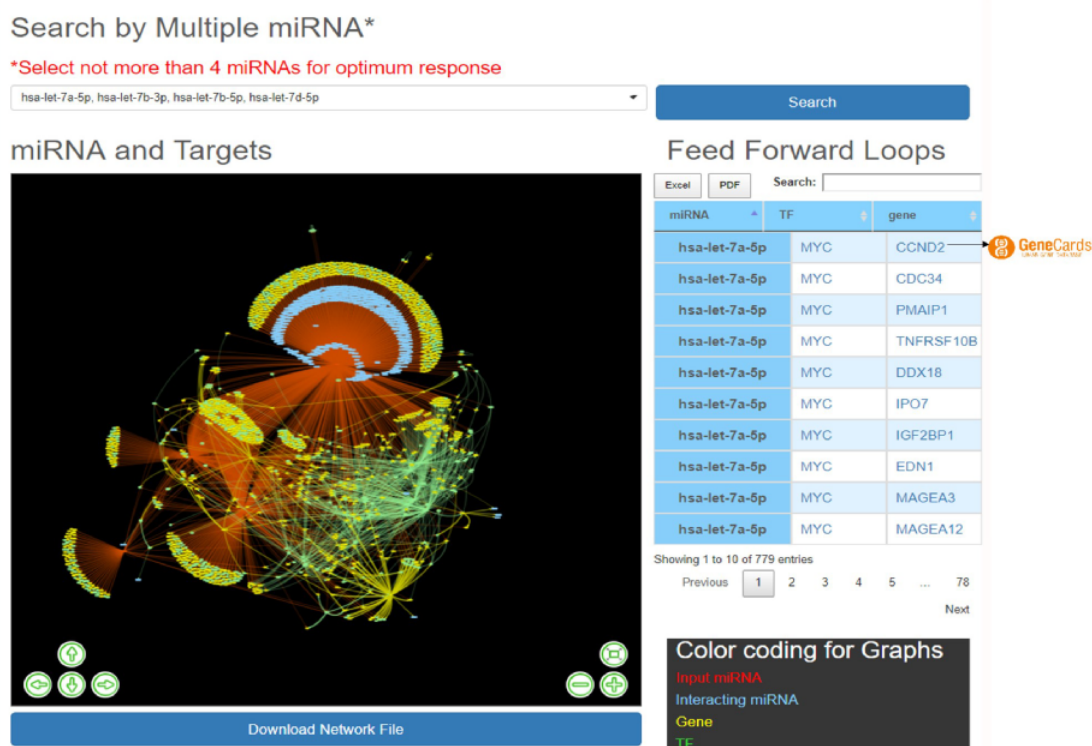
Search by Multiple miRNA*

*Select not more than 4 miRNAs for optimum response

hsa-let-7a-5p, hsa-let-7b-3p, hsa-let-7b-5p, hsa-let-7d-5p

Search

miRNA and Targets

Feed Forward Loops

Excel PDF Search:

| miRNA | TF | gene |
|---|---|---|
| hsa-let-7a-5p | MYC | CCND2 |
| hsa-let-7a-5p | MYC | CDC34 |
| hsa-let-7a-5p | MYC | PMAIP1 |
| hsa-let-7a-5p | MYC | TNFRSF10B |
| hsa-let-7a-5p | MYC | DDX18 |
| hsa-let-7a-5p | MYC | IPO7 |
| hsa-let-7a-5p | MYC | IGF2BP1 |
| hsa-let-7a-5p | MYC | EDN1 |
| hsa-let-7a-5p | MYC | MAGEA3 |
| hsa-let-7a-5p | MYC | MAGEA12 |

GeneCards

Showing 1 to 10 of 779 entries

Previous 1 2 3 4 5 ... 78 Next

Download Network File

Color coding for Graphs
Input miRNA
Interacting miRNA
Gene
TF